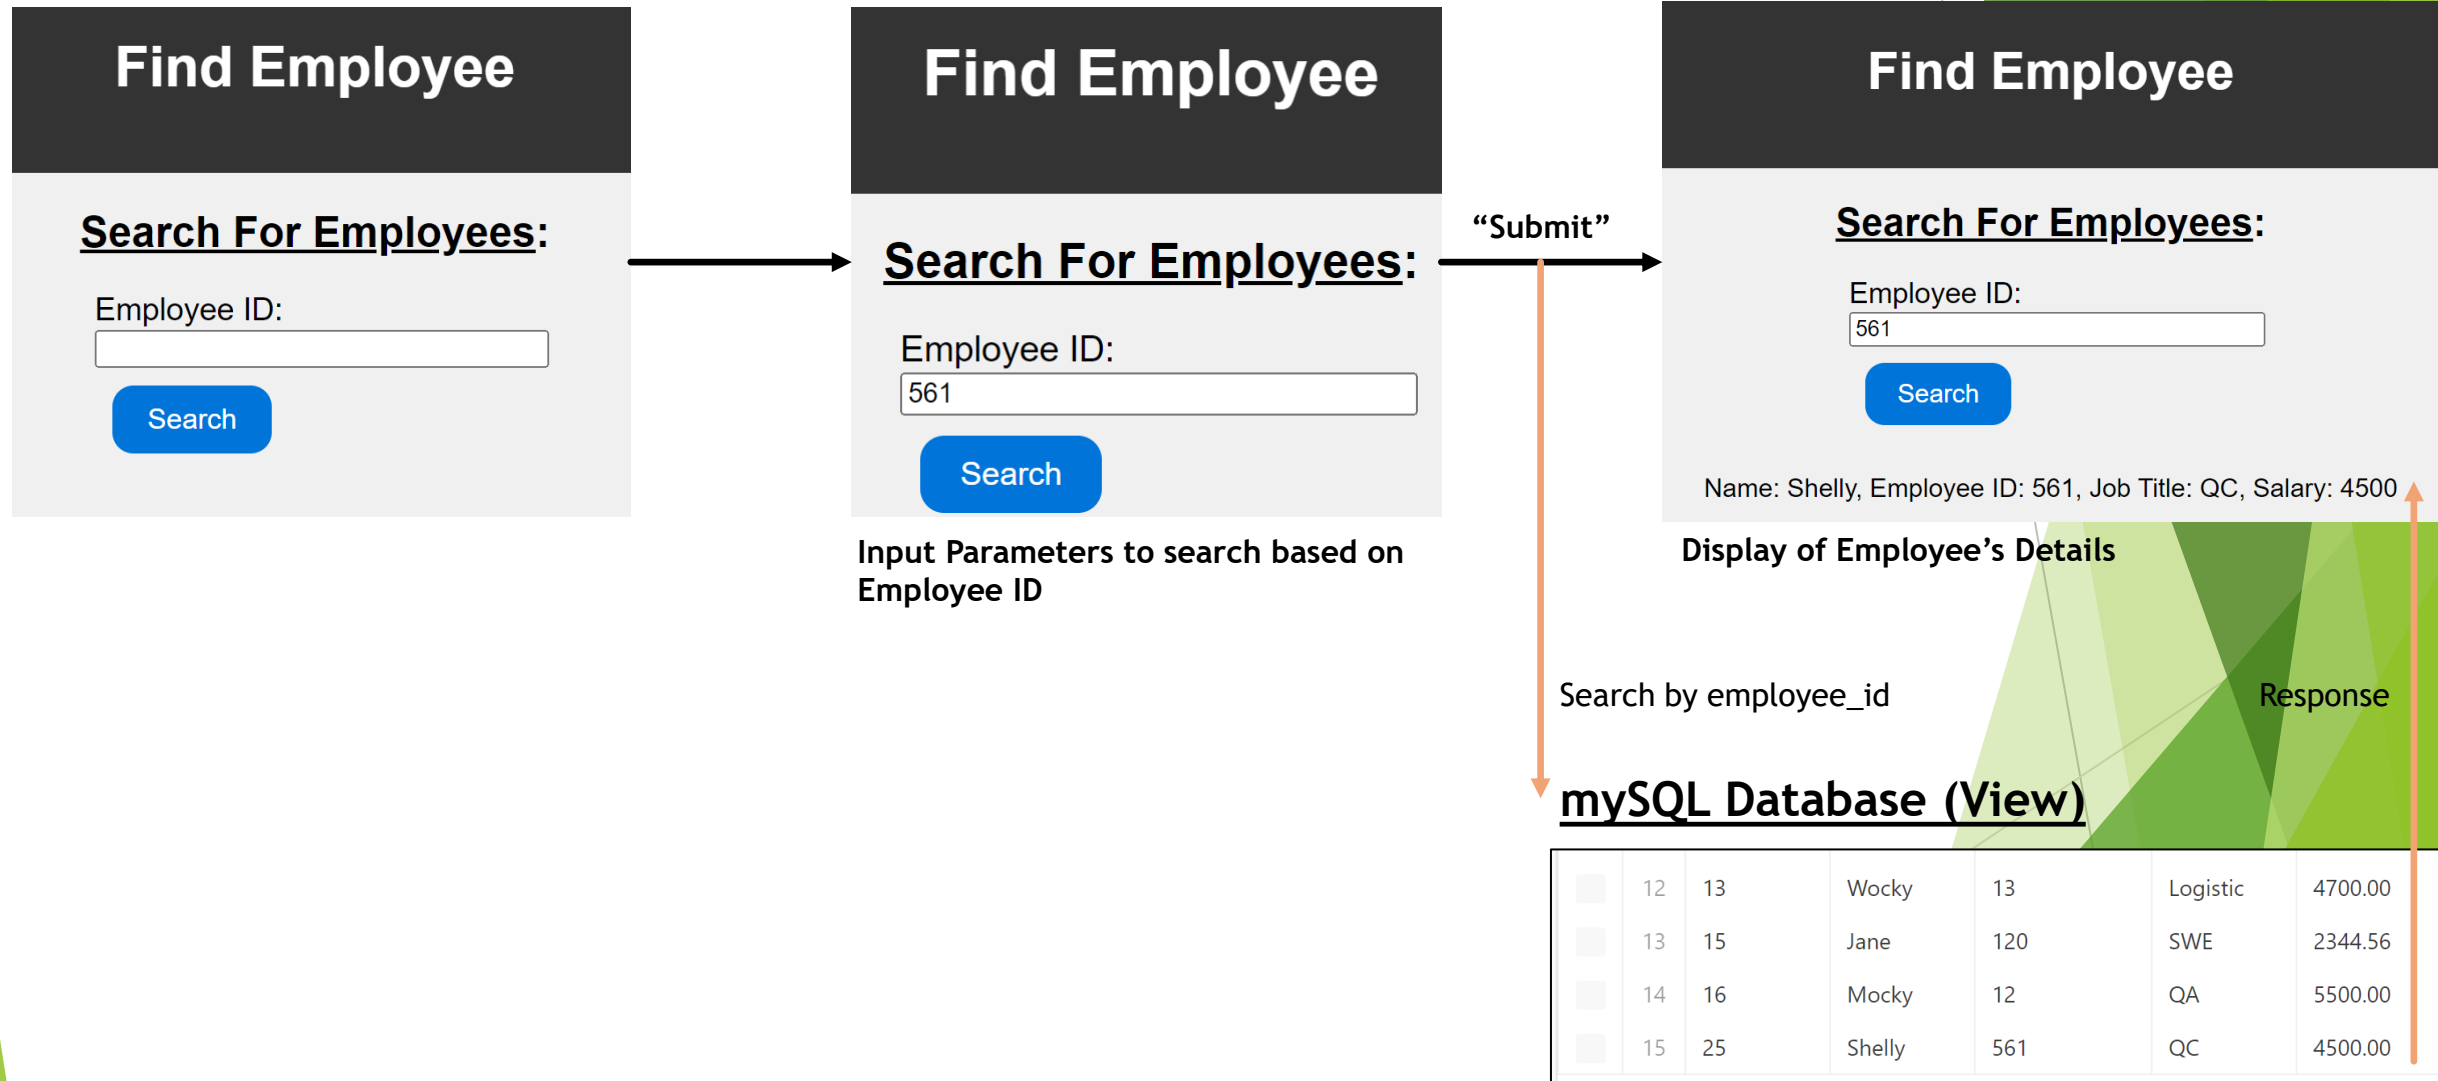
Find Employee

Search For Employees:

Employee ID:

Search

Find Employee

Search For Employees:

Employee ID:

561

Search

Input Parameters to search based on Employee ID

"Submit"

Find Employee

Search For Employees:

Employee ID:

561

Search

Name: Shelly, Employee ID: 561, Job Title: QC, Salary: 4500

Display of Employee's Details

Search by employee_id

Response

mySQL Database (View)

| | 12 | 13 | Wocky | 13 | Logistic | 4700.00 |
|---|---|---|---|---|---|---|
| | 13 | 15 | Jane | 120 | SWE | 2344.56 |
| | 14 | 16 | Mocky | 12 | QA | 5500.00 |
| | 15 | 25 | Shelly | 561 | QC | 4500.00 |